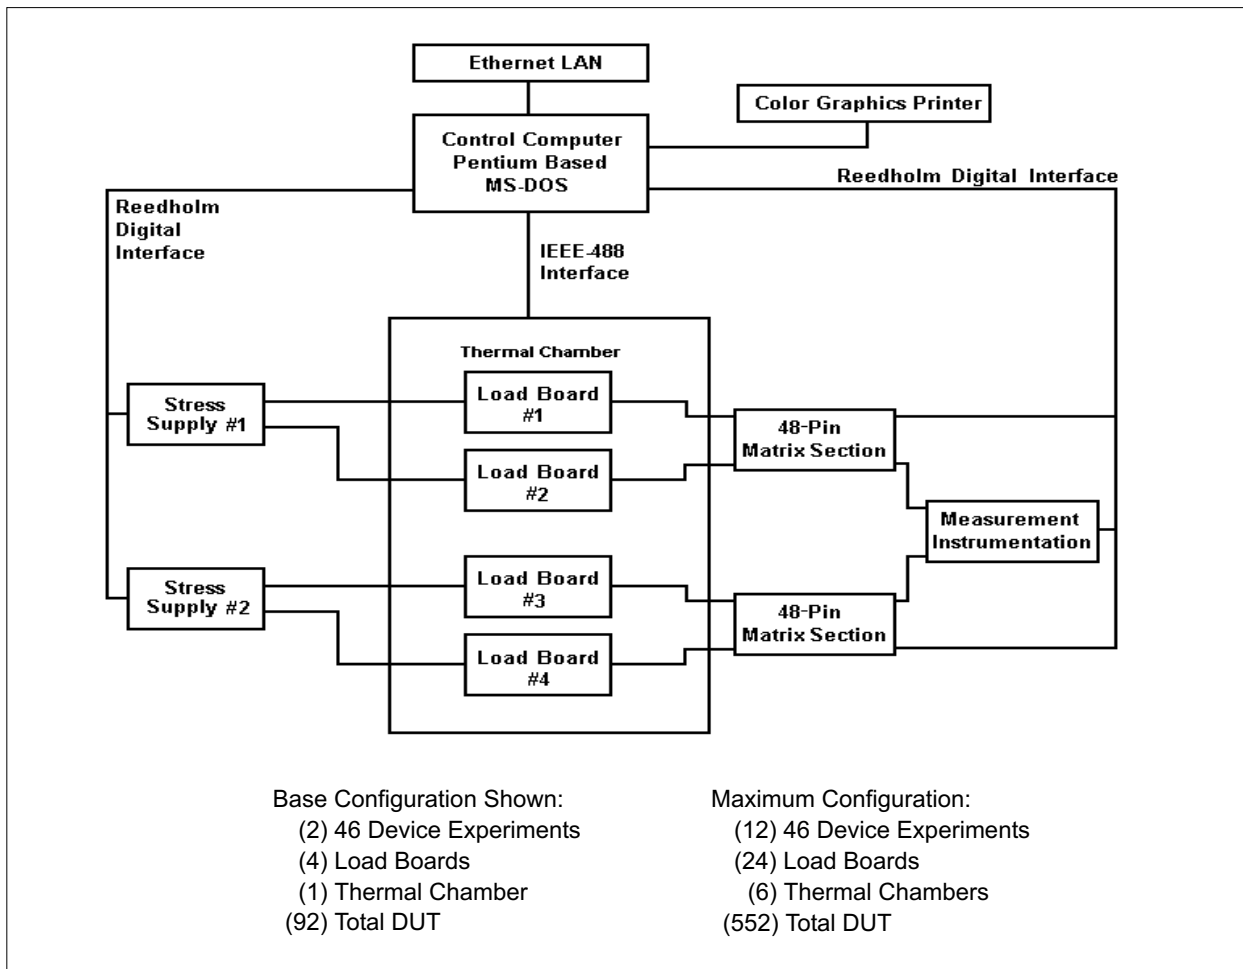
Ethernet LAN

Color Graphics Printer

Control Computer
Pentium Based
MS-DOS

Reedholm Digital Interface

Reedholm
Digital
Interface

IEEE-488
Interface

Thermal Chamber

Stress
Supply #1

Load Board
#1

Load Board
#2

48-Pin
Matrix Section

Measurement
Instrumentation

Stress
Supply #2

Load Board
#3

Load Board
#4

48-Pin
Matrix Section

Base Configuration Shown:
(2) 46 Device Experiments
(4) Load Boards
(1) Thermal Chamber
(92) Total DUT

Maximum Configuration:
(12) 46 Device Experiments
(24) Load Boards
(6) Thermal Chambers
(552) Total DUT